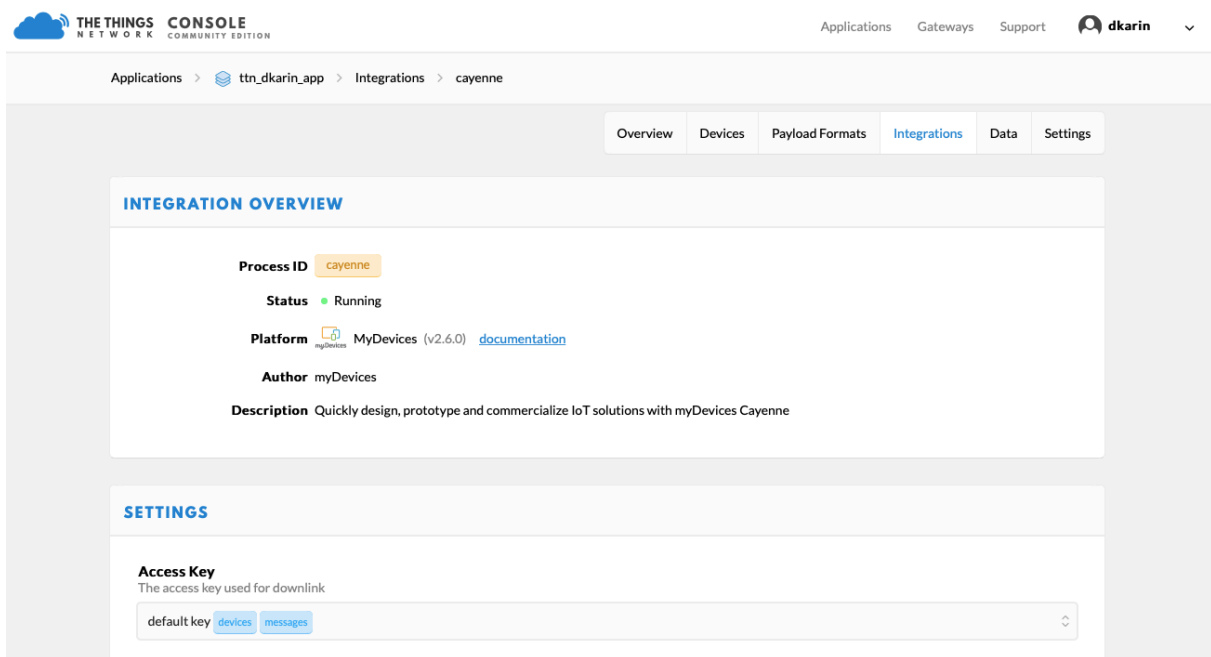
THE THINGS NETWORK CONSOLE COMMUNITY EDITION

Applications Gateways Support dkarin

Applications > ttn_dkarin_app > Integrations > cayenne

Overview Devices Payload Formats Integrations Data Settings

INTEGRATION OVERVIEW

Process ID cayenne

Status Running

Platform myDevices MyDevices (v2.6.0) documentation

Author myDevices

Description Quickly design, prototype and commercialize IoT solutions with myDevices Cayenne

SETTINGS

Access Key
The access key used for downlink

default key devices messages